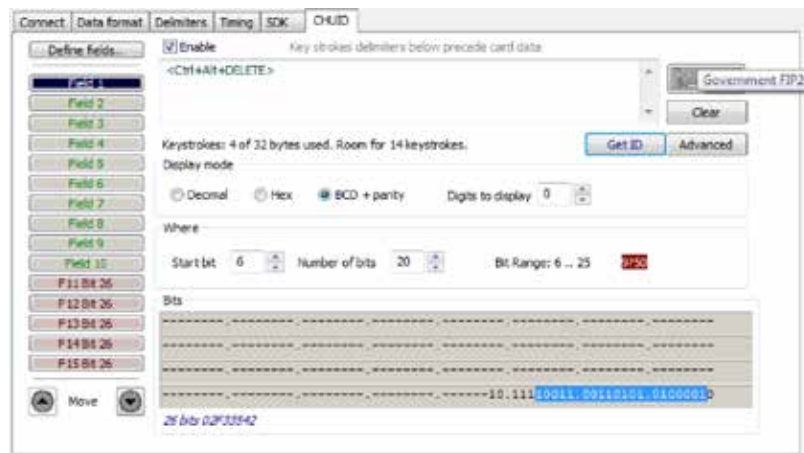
Connect | Data format | Delimiters | Timing | SDK | CHUID

Define fields...

Field 1
Field 2
Field 3
Field 4
Field 5
Field 6
Field 7
Field 8
Field 9
Field 10
F11 Bit 26
F12 Bit 26
F13 Bit 26
F14 Bit 26
F15 Bit 26

Move

Enable

Key strokes delimiters below precede card data

<Ctrl+Alt+DELETE>

Government FIP2

Clear

Keystrokes: 4 of 32 bytes used. Room for 14 keystrokes.

Get ID

Advanced

Display mode

Decimal

Hex

BCD + parity

Digits to display 0

Where

Start bit 6

Number of bits 20

Bit Range: 6 .. 25

BPE

Bits

--------.--------.--------.--------.--------.--------.--------.--------

--------.--------.--------.--------.--------.--------.--------.--------

--------.--------.--------.--------.--------.--------.--------.--------

--------.--------.--------.--------.--------.------10.11110011.00110101.01000010

26 bits 02F33542